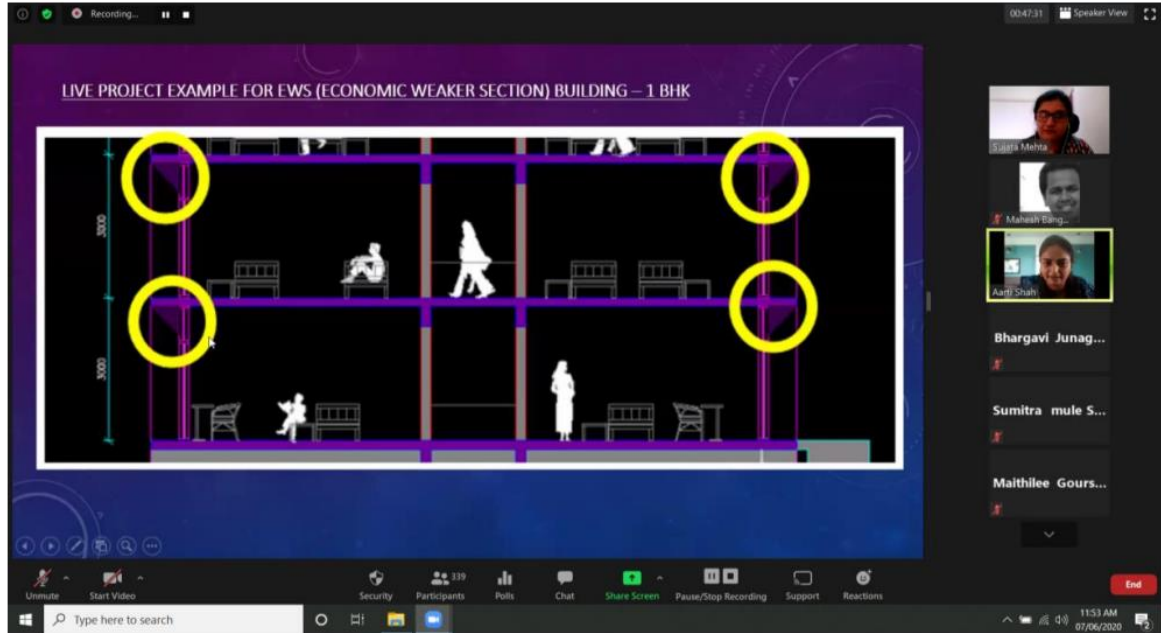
Recording...

00:47:31 Speaker View

LIVE PROJECT EXAMPLE FOR EWS (ECONOMIC WEAKER SECTION) BUILDING – 1 BHK

3000

3000

Sujata Mehta

Mahesh Bang...

Aarti Shah

Bhargavi Junag...

Sumitra mule S...

Maithilee Gours...

Unmute Start Video Security 339 Participants Polls Chat Share Screen Pause/Stop Recording Support Reactions End

Type here to search

11:53 AM 07/06/2020